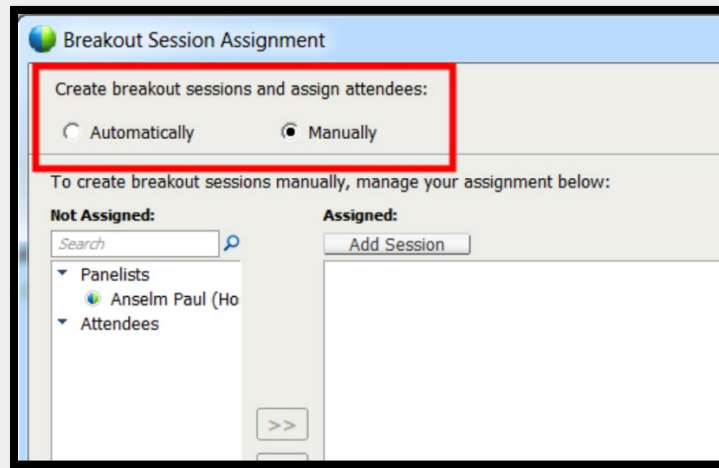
Breakout Session Assignment

Create breakout sessions and assign attendees:

Automatically

Manually

To create breakout sessions manually, manage your assignment below:

Not Assigned:

Search

Panelists

Anselm Paul (Ho

Attendees

Assigned:

Add Session

>>